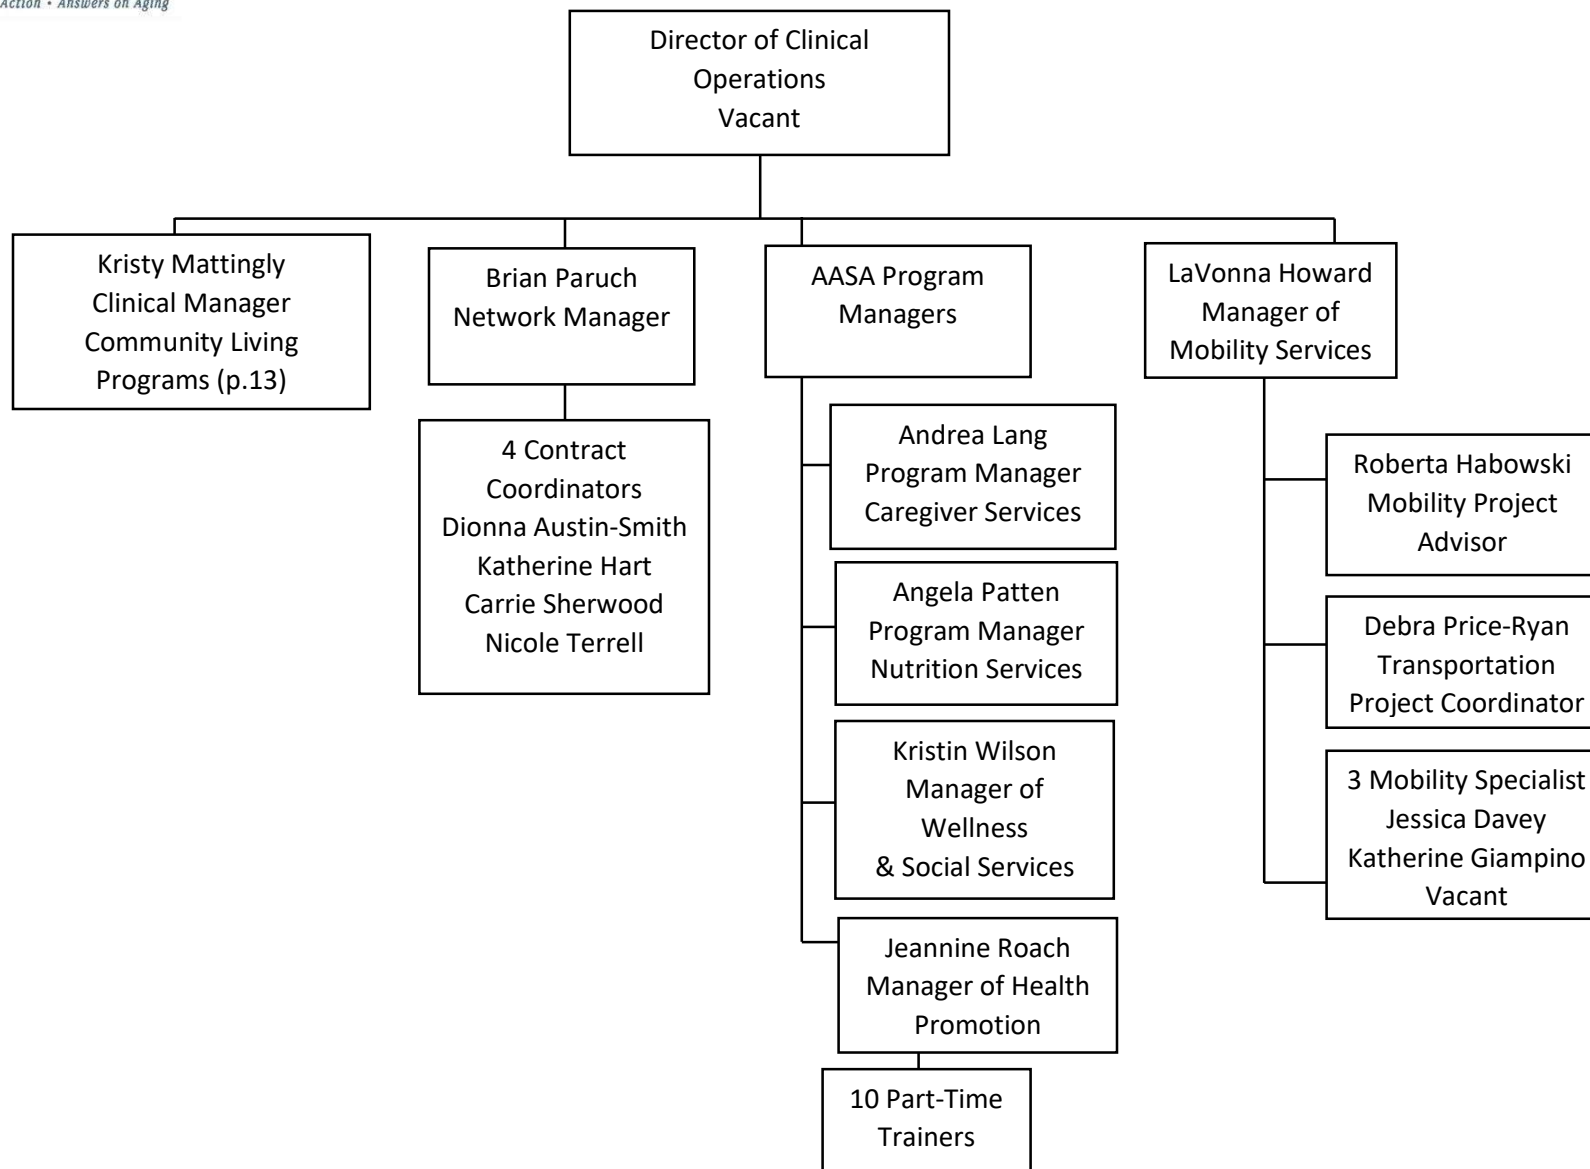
Action • Answers on Aging

Director of Clinical Operations
Vacant

Kristy Mattingly
Clinical Manager
Community Living Programs (p.13)

Brian Paruch
Network Manager

4 Contract Coordinators
Dionna Austin-Smith
Katherine Hart
Carrie Sherwood
Nicole Terrell

AASA Program Managers

Andrea Lang
Program Manager
Caregiver Services

Angela Patten
Program Manager
Nutrition Services

Kristin Wilson
Manager of Wellness
& Social Services

Jeannine Roach
Manager of Health Promotion

10 Part-Time Trainers

LaVonna Howard
Manager of Mobility Services

Roberta Habowski
Mobility Project Advisor

Debra Price-Ryan
Transportation Project Coordinator

3 Mobility Specialist
Jessica Davey
Katherine Giampino
Vacant